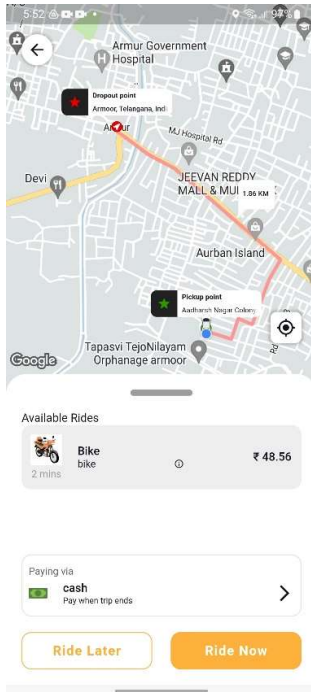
5:52 97%

Armur Government Hospital

Dropout point
Armoor, Telangana, Indi

Armur

MJ Hospital Rd

Devi

JEEVAN REDDY MALL & MU

1.86 KM

Aurban Island

Pickup point
Aadharsh Nagar Colony

Tapasvi TejoNilayam Orphanage armoor

Google

Available Rides

Bike
bike
2 mins
₹ 48.56

Paying via
cash
Pay when trip ends

Ride Later
Ride Now